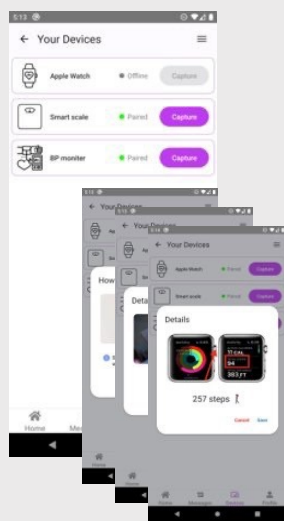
5:13

Your Devices

Apple Watch
Offline
Capture

Smart scale
Paired
Capture

BP moniter
Paired
Capture

Home
Me

5:13
Your Devices
5:13
Your Devices

How
Detai

Your Devices

Apple Watch
Paired
Capture

Smart scale
Paired
Capture

Details

11 CAL
94
383 FT

257 steps

Cancel
Save

Home
Messages
Devices
Profile